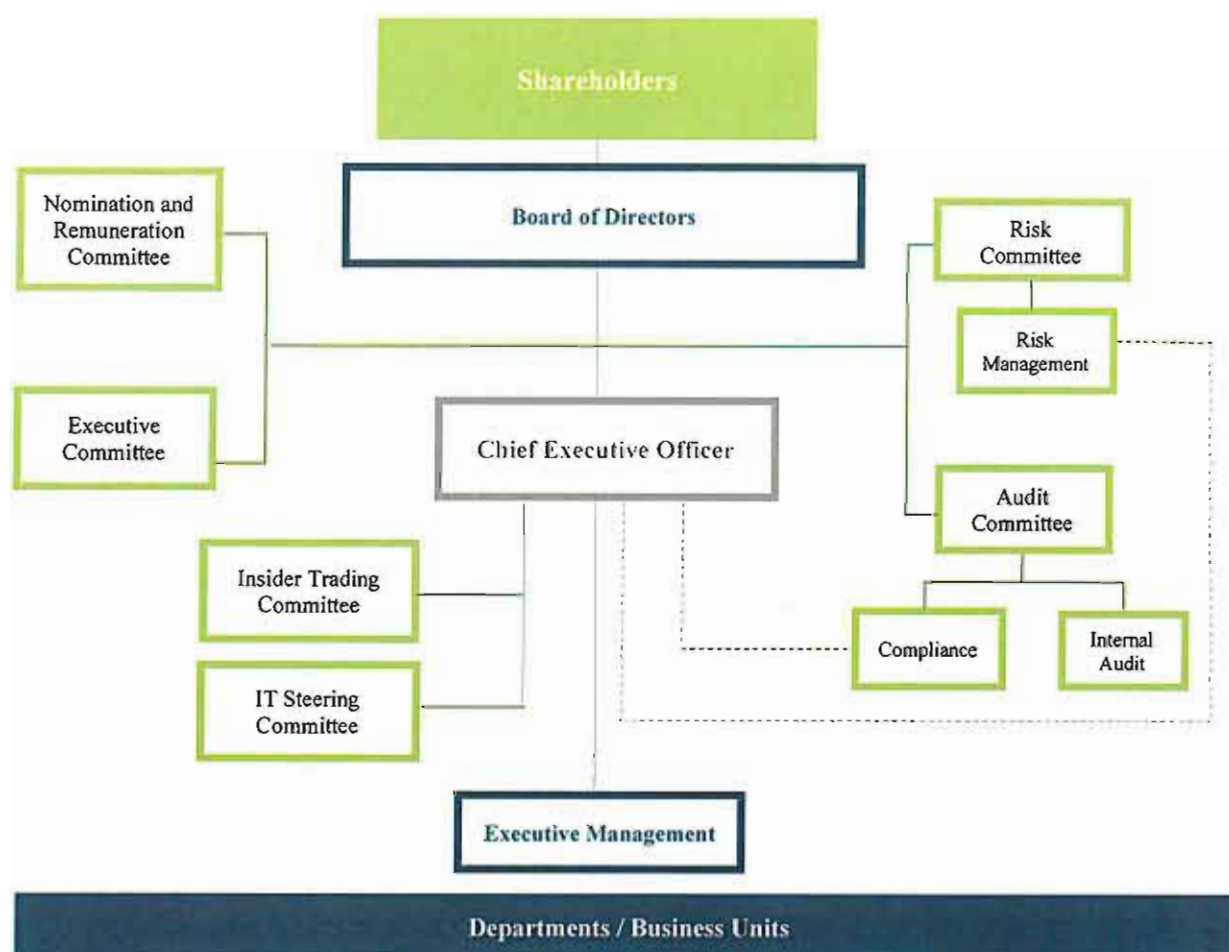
Shareholders

Nomination and Remuneration Committee

Board of Directors

Risk Committee

Risk Management

Executive Committee

Chief Executive Officer

Audit Committee

Insider Trading Committee

Compliance

Internal Audit

IT Steering Committee

Executive Management

Departments / Business Units